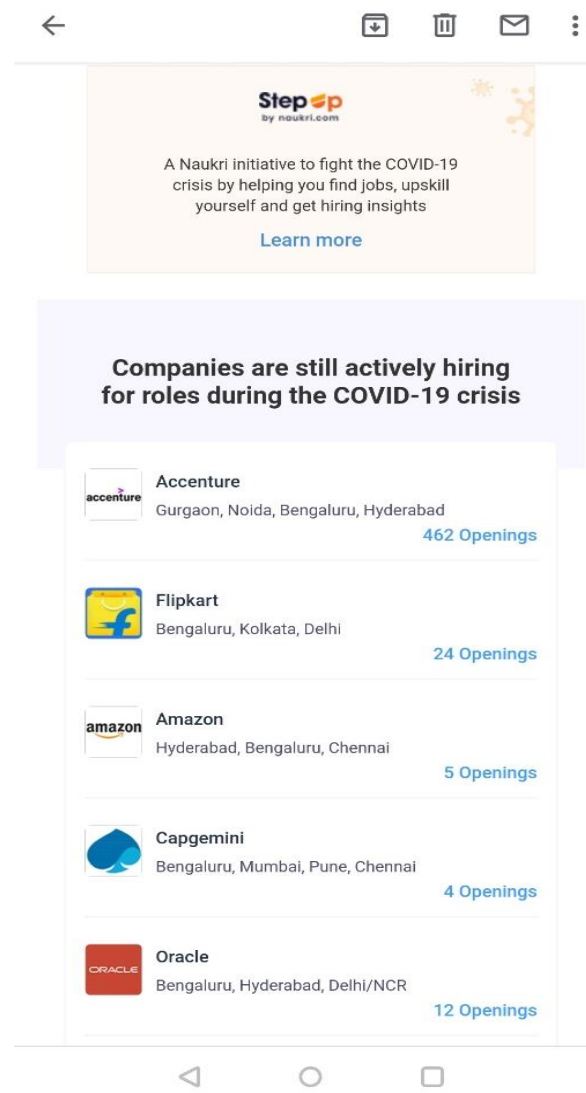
Step up
by naukri.com

A Naukri initiative to fight the COVID-19 crisis by helping you find jobs, upskill yourself and get hiring insights

Learn more

Companies are still actively hiring for roles during the COVID-19 crisis

accenture
Accenture
Gurgaon, Noida, Bengaluru, Hyderabad
462 Openings

Flipkart
Bengaluru, Kolkata, Delhi
24 Openings

amazon
Amazon
Hyderabad, Bengaluru, Chennai
5 Openings

Capgemini
Bengaluru, Mumbai, Pune, Chennai
4 Openings

ORACLE
Oracle
Bengaluru, Hyderabad, Delhi/NCR
12 Openings